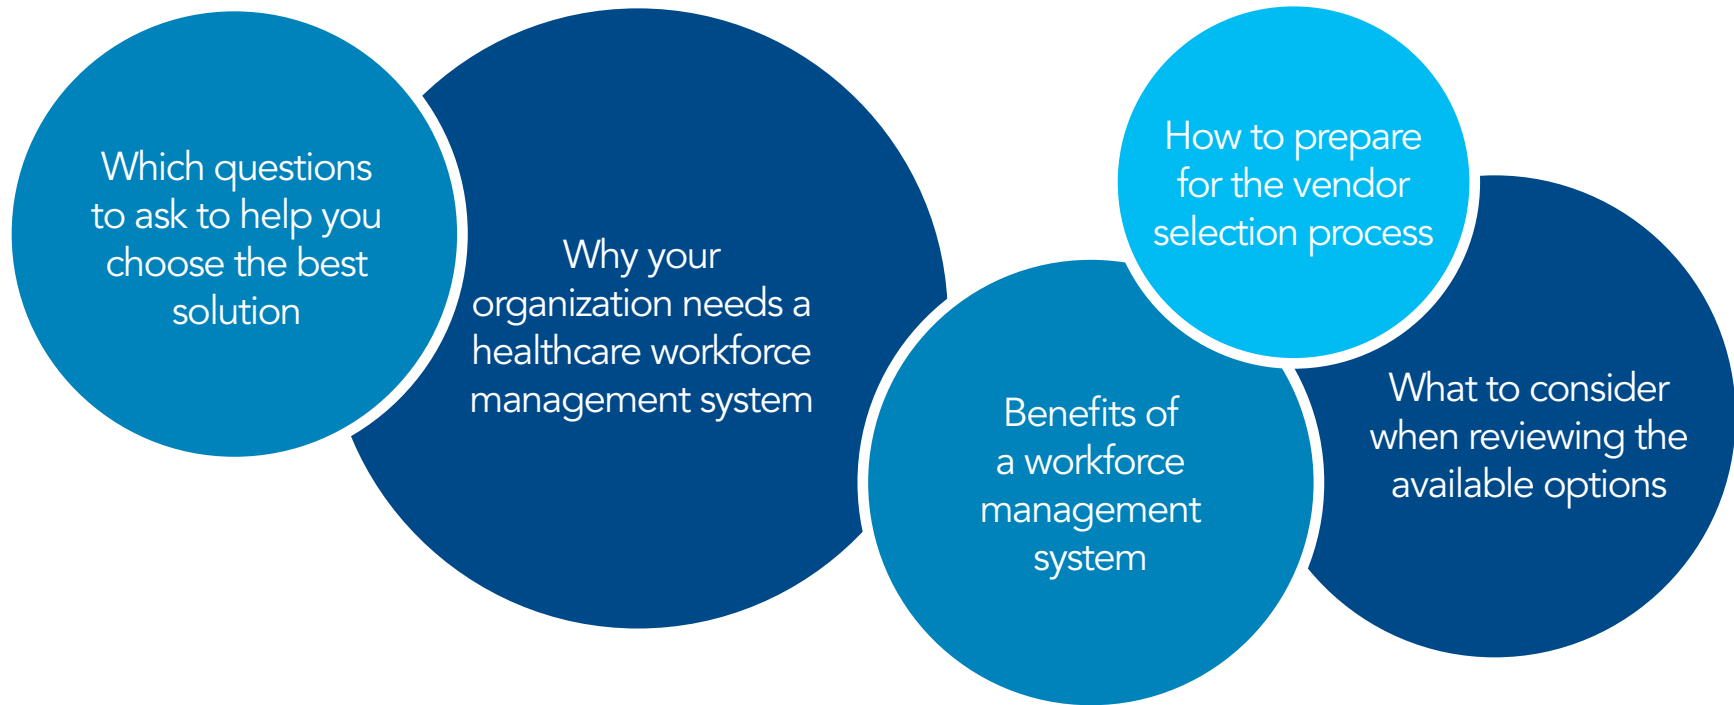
Which questions to ask to help you choose the best solution

Why your organization needs a healthcare workforce management system

How to prepare for the vendor selection process

Benefits of a workforce management system

What to consider when reviewing the available options